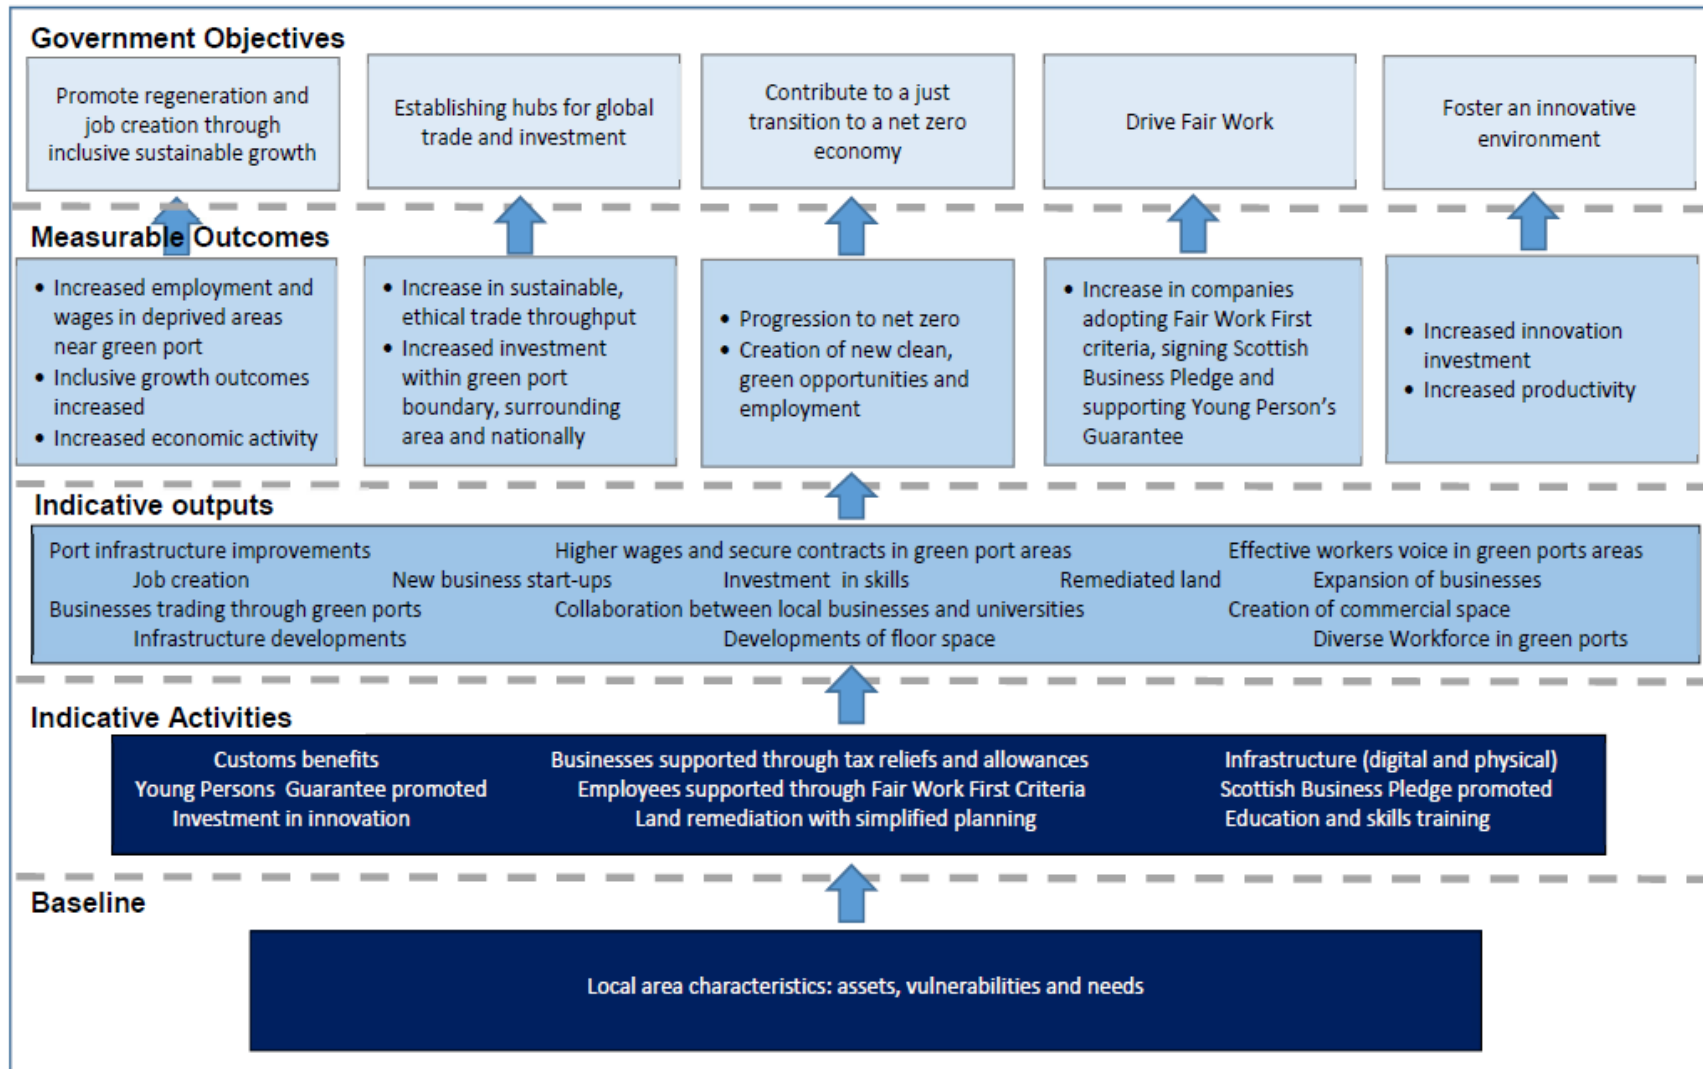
Government Objectives

Promote regeneration and job creation through inclusive sustainable growth

Establishing hubs for global trade and investment

Contribute to a just transition to a net zero economy

Drive Fair Work

Foster an innovative environment

Measurable Outcomes

• Increased employment and wages in deprived areas near green port
• Inclusive growth outcomes increased
• Increased economic activity

• Increase in sustainable, ethical trade throughput
• Increased investment within green port boundary, surrounding area and nationally

• Progression to net zero
• Creation of new clean, green opportunities and employment

• Increase in companies adopting Fair Work First criteria, signing Scottish Business Pledge and supporting Young Person's Guarantee

• Increased innovation investment
• Increased productivity

Indicative outputs

Port infrastructure improvements
Higher wages and secure contracts in green port areas
Effective workers voice in green ports areas
Job creation
New business start-ups
Investment in skills
Remediated land
Expansion of businesses
Businesses trading through green ports
Collaboration between local businesses and universities
Creation of commercial space
Infrastructure developments
Developments of floor space
Diverse Workforce in green ports

Indicative Activities

Customs benefits
Young Persons Guarantee promoted
Investment in innovation
Businesses supported through tax reliefs and allowances
Employees supported through Fair Work First Criteria
Land remediation with simplified planning
Infrastructure (digital and physical)
Scottish Business Pledge promoted
Education and skills training

Baseline

Local area characteristics: assets, vulnerabilities and needs